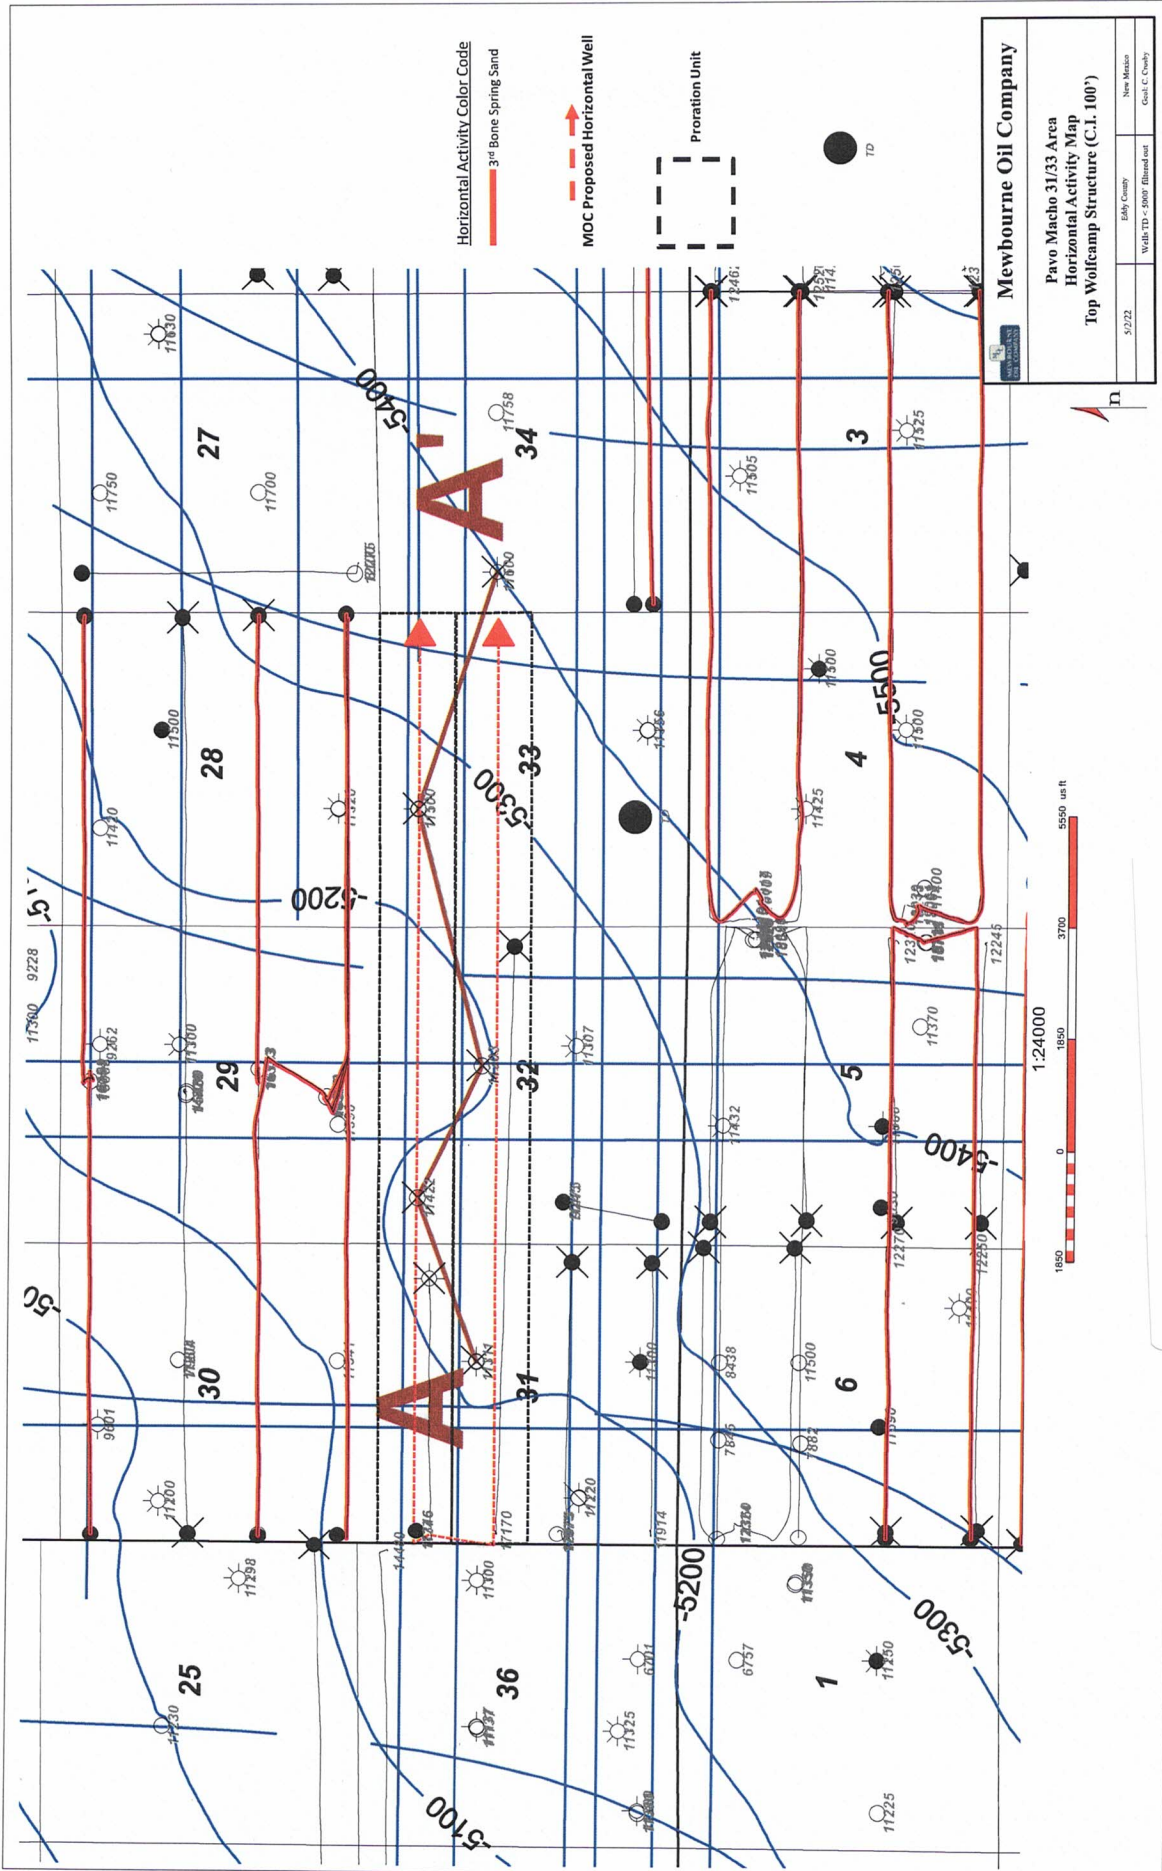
Horizontal Activity Color Code
3rd Bone Spring Sand

MOC Proposed Horizontal Well

Proration Unit

TD

Mewbourne Oil Company

Pavo Macho 31/33 Area
Horizontal Activity Map
Top Wolfcamp Structure (C.I. 100')

5/2/22
Eddy County
New Mexico
Wells TD < 5900' filtered out
Geol: C. Crosby

n

A'

A

27
28
29
30
25
34
33
32
31
36
3
4
5
6
1

-5400
-5500
-5300
-5200
-5100
-5400
-5300
-5200
-5100

11630
11750
11700
11758
11600
11500
11500
11420
11320
11500
11300
9262
9228
11300
11442
11441
9801
11200
11298
11446
11170
11300
11230
11137
11325
6701
6757
11250
11225
11220
11914
11432
11307
11386
11300
11425
11505
11525
11500
11370
12245
8438
7845
7882
11500
12250
12270

1:24000
1850
0
1850
3700
5550 us ft